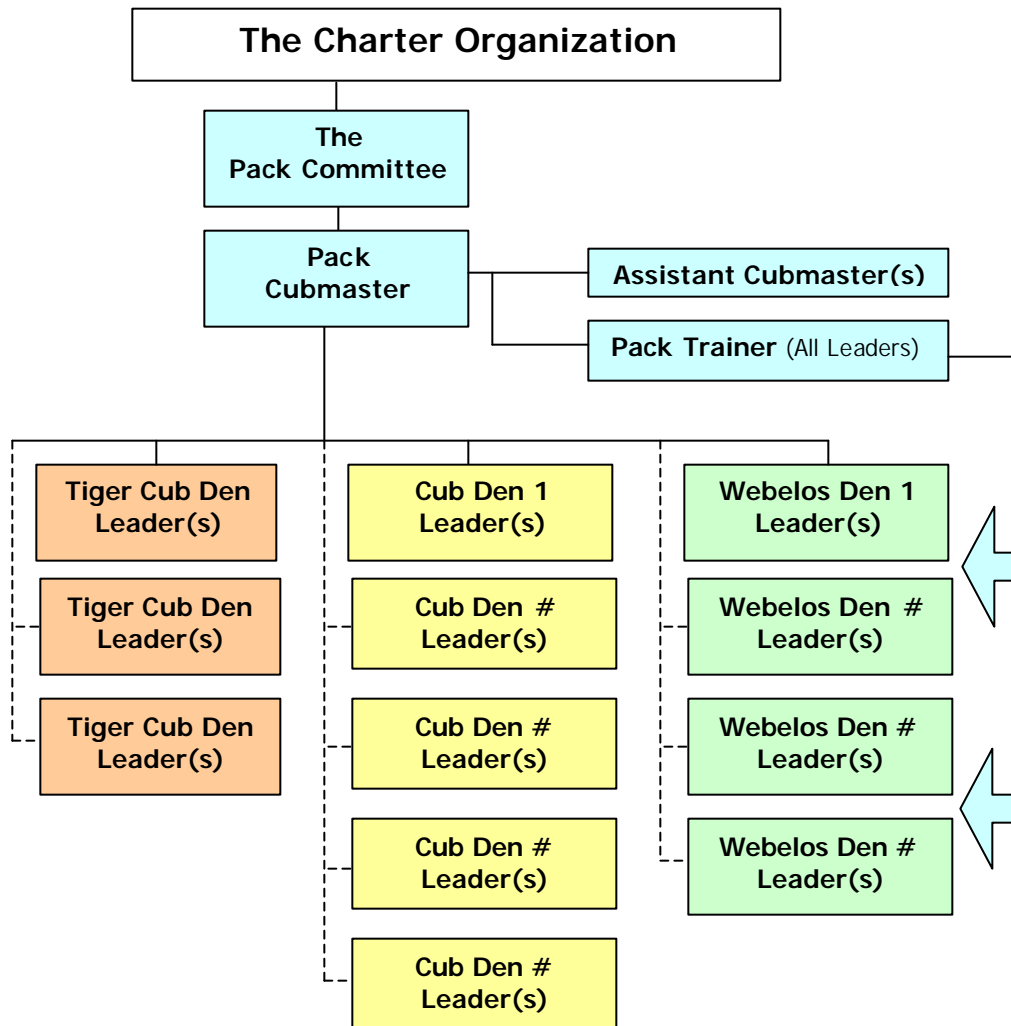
The Charter Organization

The Pack Committee

Pack Cubmaster

Assistant Cubmaster(s)

Pack Trainer (All Leaders)

Tiger Cub Den Leader(s)

Tiger Cub Den Leader(s)

Tiger Cub Den Leader(s)

Cub Den 1 Leader(s)

Cub Den # Leader(s)

Cub Den # Leader(s)

Cub Den # Leader(s)

Cub Den # Leader(s)

Webelos Den 1 Leader(s)

Webelos Den # Leader(s)

Webelos Den # Leader(s)

Webelos Den # Leader(s)